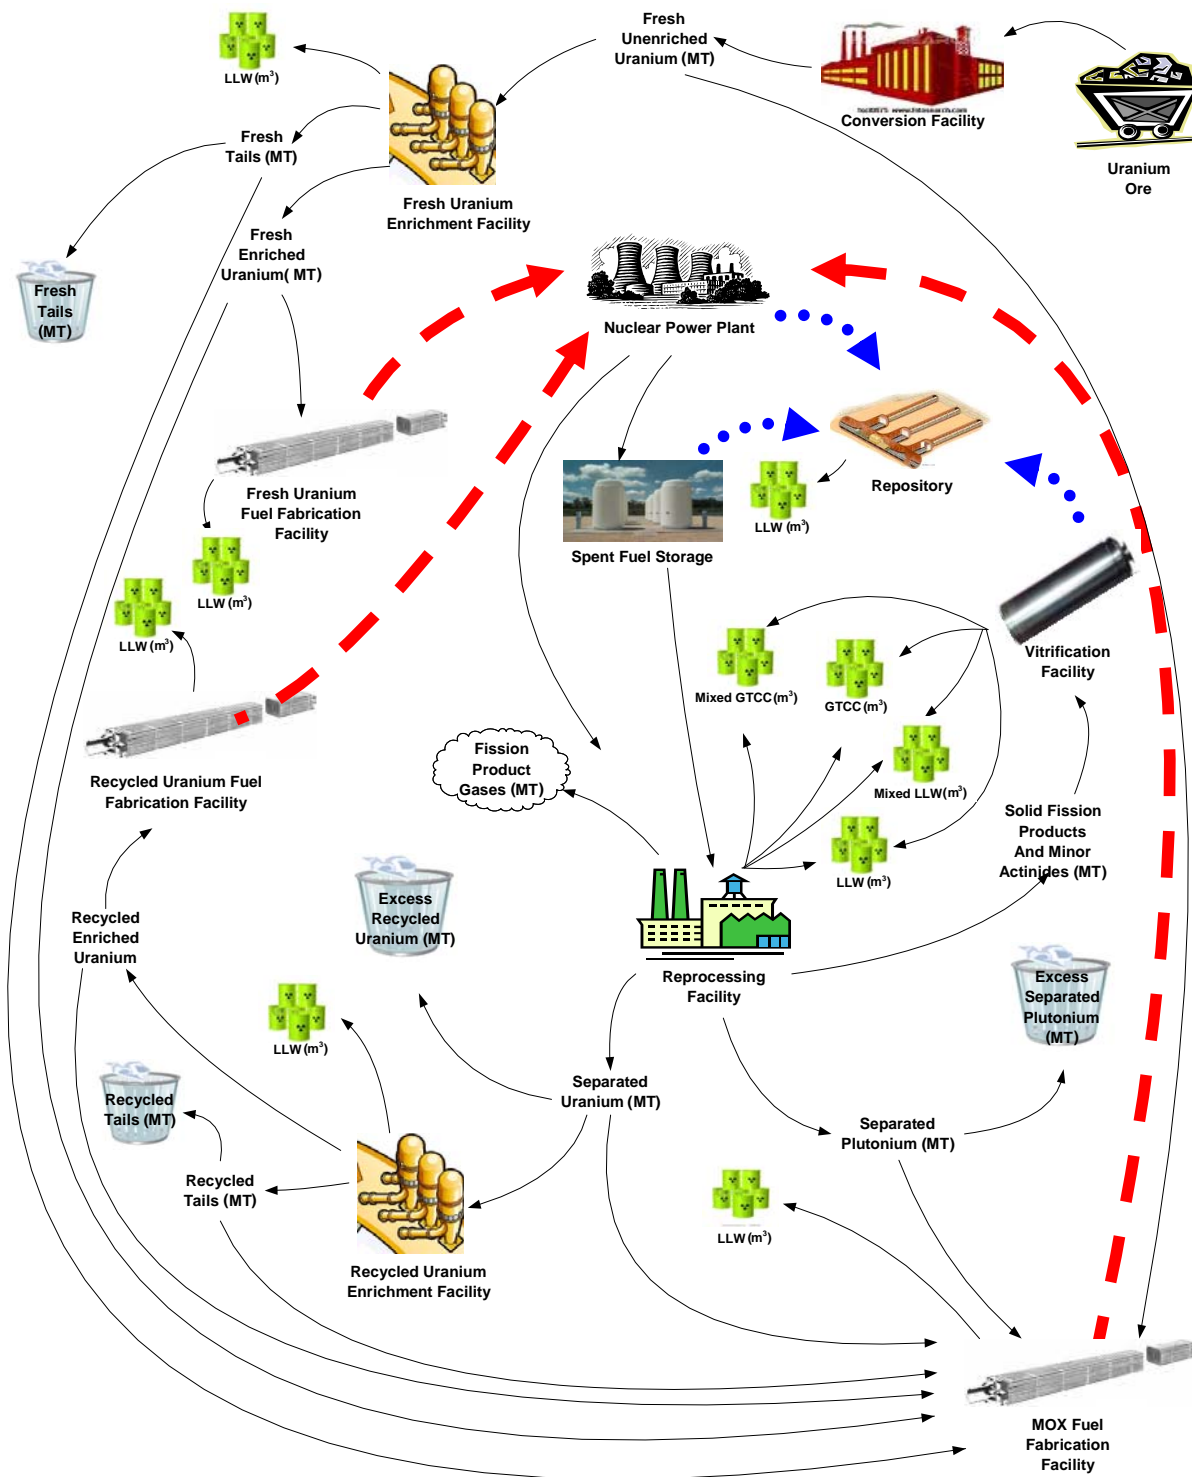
Fresh Unenriched Uranium (MT)

Conversion Facility

Uranium Ore

LLW (m$^3$)

Fresh Tails (MT)

Fresh Uranium Enrichment Facility

Fresh Tails (MT)

Fresh Enriched Uranium( MT)

Nuclear Power Plant

Repository

Spent Fuel Storage

LLW (m$^3$)

Fresh Uranium Fuel Fabrication Facility

LLW (m$^3$)

LLW (m$^3$)

Vitrification Facility

Mixed GTCC (m$^3$)

GTCC (m$^3$)

Mixed LLW(m$^3$)

LLW (m$^3$)

Recycled Uranium Fuel Fabrication Facility

Fission Product Gases (MT)

Solid Fission Products And Minor Actinides (MT)

Excess Recycled Uranium (MT)

Recycled Enriched Uranium

Reprocessing Facility

Excess Separated Plutonium (MT)

LLW (m$^3$)

Recycled Tails (MT)

Separated Uranium (MT)

Separated Plutonium (MT)

Recycled Tails (MT)

LLW (m$^3$)

Recycled Uranium Enrichment Facility

MOX Fuel Fabrication Facility